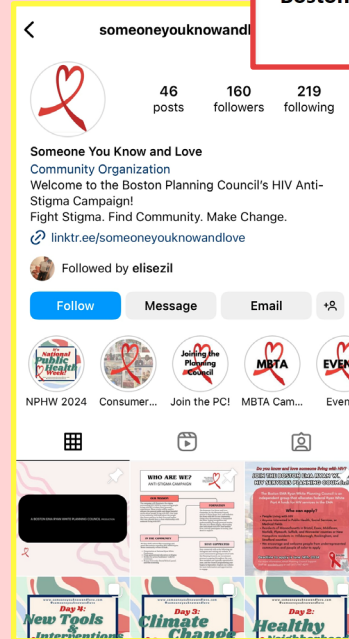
Boston

someoneyouknowandl

46 posts
160 followers
219 following

Someone You Know and Love
Community Organization
Welcome to the Boston Planning Council's HIV Anti-Stigma Campaign!
Fight Stigma. Find Community. Make Change.
linktr.ee/someoneyouknowandlove

Followed by elisezil

Follow
Message
Email

National Public Health Week
Joining the Planning Council
MBTA
EVEN

NPHW 2024
Consumer...
Join the PC!
MBTA Cam...
Even

WHO ARE WE?
ANTI-STIGMA CAMPAIGN

Do you know and love someone living with HIV?
JOIN THE BOSTON EMA RYAN WHITE HIV SERVICES PLANNING COUNCIL

Day 4:
New Tools & Interventions

Day 3:
Climate Change

Day 2:
Healthy Neighborhoods